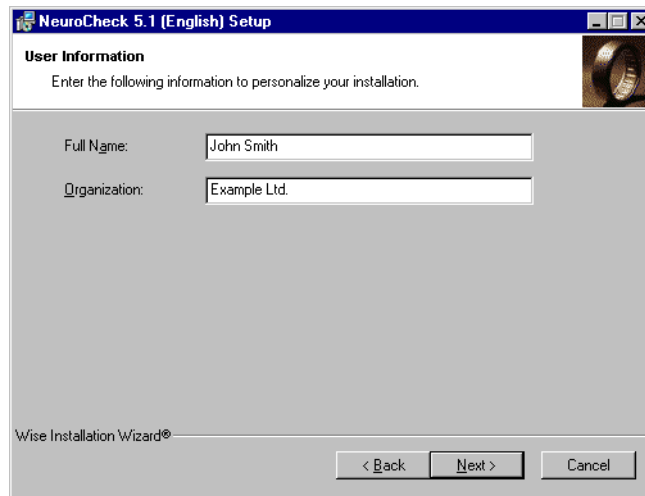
NeuroCheck 5.1 (English) Setup

User Information

Enter the following information to personalize your installation.

Full Name: John Smith

Organization: Example Ltd.

Wise Installation Wizard®

< Back   Next >   Cancel